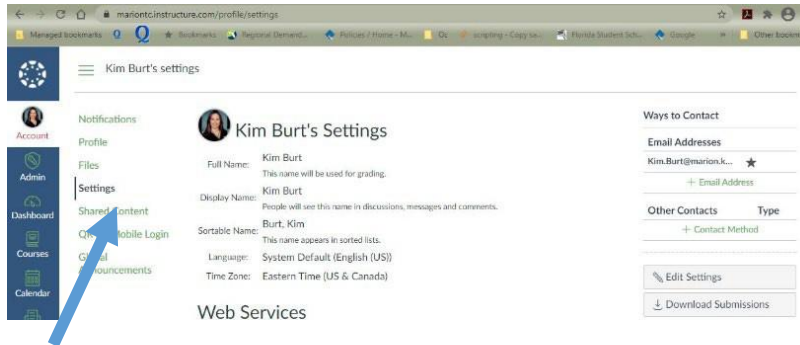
marionctc.instructure.com/profile/settings

Managed bookmarks Bookmarks Regional Demand... Policies / Home - M... Oc scripting - Copy to... Florida Student Sch... Google Other bookmarks

Account Admin Dashboard Courses Calendar

Kim Burt's settings

Notifications
Profile
Files
Settings
Shared Content
Q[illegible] Mobile Login
Gl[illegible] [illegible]nouncements

Kim Burt's Settings

Full Name: Kim Burt
This name will be used for grading.

Display Name: Kim Burt
People will see this name in discussions, messages and comments.

Sortable Name: Burt, Kim
This name appears in sorted lists.

Language: System Default (English (US))

Time Zone: Eastern Time (US & Canada)

Web Services

Ways to Contact

Email Addresses
Kim.Burt@marion.k...
+ Email Address

Other Contacts Type
+ Contact Method

Edit Settings
Download Submissions